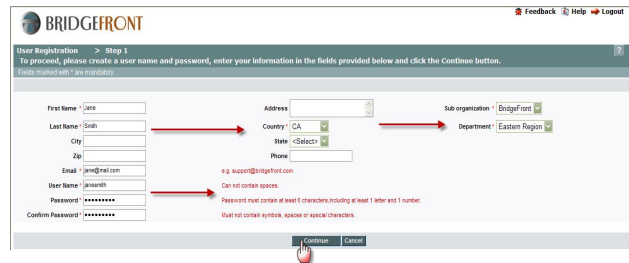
BRIDGEFRONT

Feedback Help Logout

User Registration > Step 1

To proceed, please create a user name and password, enter your information in the fields provided below and click the Continue button.

?

Fields marked with * are mandatory

First Name * Jane

Last Name * Smith

City

Zip

Email * jane@mail.com

User Name * janesmith

Password * ••••••••••

Confirm Password * ••••••••••

Address

Country * CA

State <Select>

Phone

e.g. support@bridgefront.com

Can not contain spaces.

Password must contain at least 6 characters,including at least 1 letter and 1 number.

Must not contain symbols, spaces or special characters.

Sub organization * BridgeFront

Department * Eastern Region

Continue Cancel